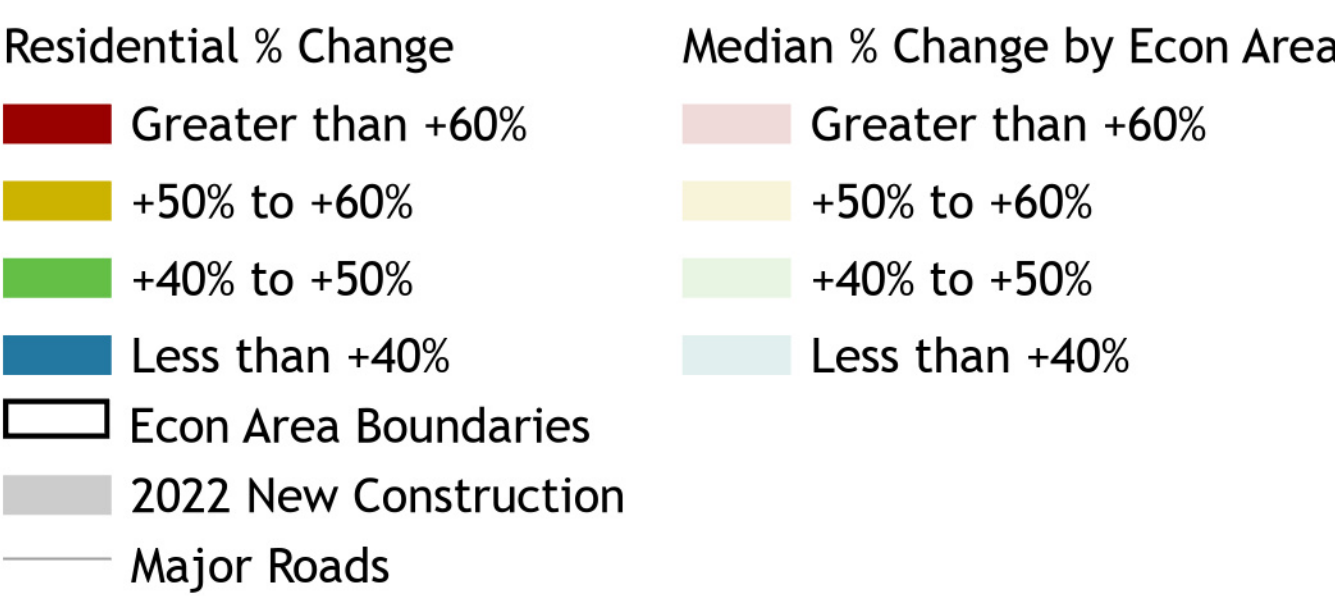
Residential % Change

Greater than +60%

+50% to +60%

+40% to +50%

Less than +40%

Econ Area Boundaries

2022 New Construction

Major Roads

Median % Change by Econ Area

Greater than +60%

+50% to +60%

+40% to +50%

Less than +40%